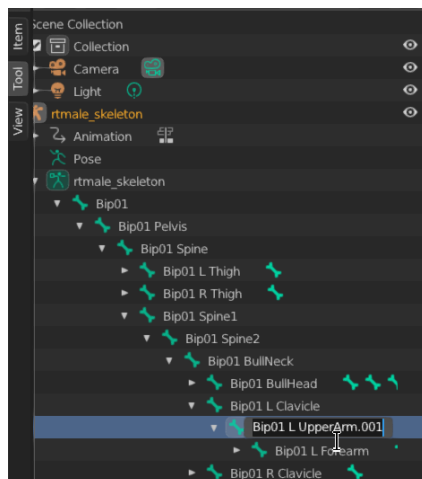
Item
Tool
View
Scene Collection
Collection
Camera
Light
rtmale_skeleton
Animation
Pose
rtmale_skeleton
Bip01
Bip01 Pelvis
Bip01 Spine
Bip01 L Thigh
Bip01 R Thigh
Bip01 Spine1
Bip01 Spine2
Bip01 BullNeck
Bip01 BullHead
Bip01 L Clavicle
Bip01 L UpperArm.001
Bip01 L Forearm
Bip01 R Clavicle